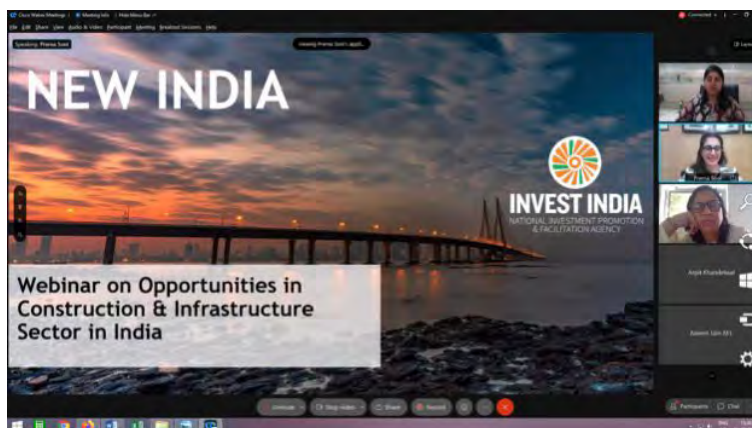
Cisco Webex Meetings | Meeting Info | Hide Menu Bar

File Edit Share View Audio & Video Participant Meeting Breakout Sessions Help

Speaking: Prerna Sood

Viewing Prerna Sood's appli...

NEW INDIA

INVEST INDIA
NATIONAL INVESTMENT PROMOTION & FACILITATION AGENCY

Webinar on Opportunities in Construction & Infrastructure Sector in India

Anjali Khandelwal

Saleem Uzir EE1

Unmute

Stop Video

Share

Record

Participants

Chat